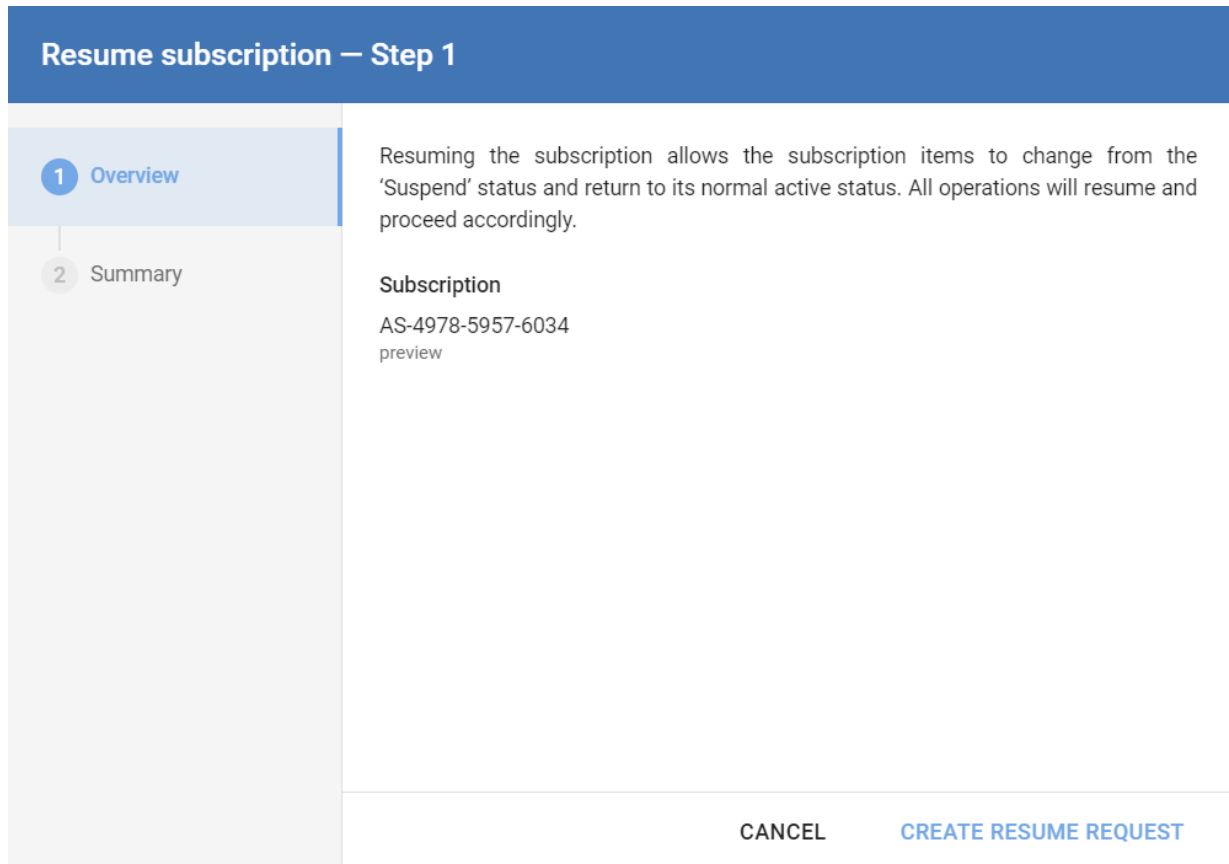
Resume subscription — Step 1

1 Overview

2 Summary

Resuming the subscription allows the subscription items to change from the 'Suspend' status and return to its normal active status. All operations will resume and proceed accordingly.

Subscription

AS-4978-5957-6034
preview

CANCEL CREATE RESUME REQUEST